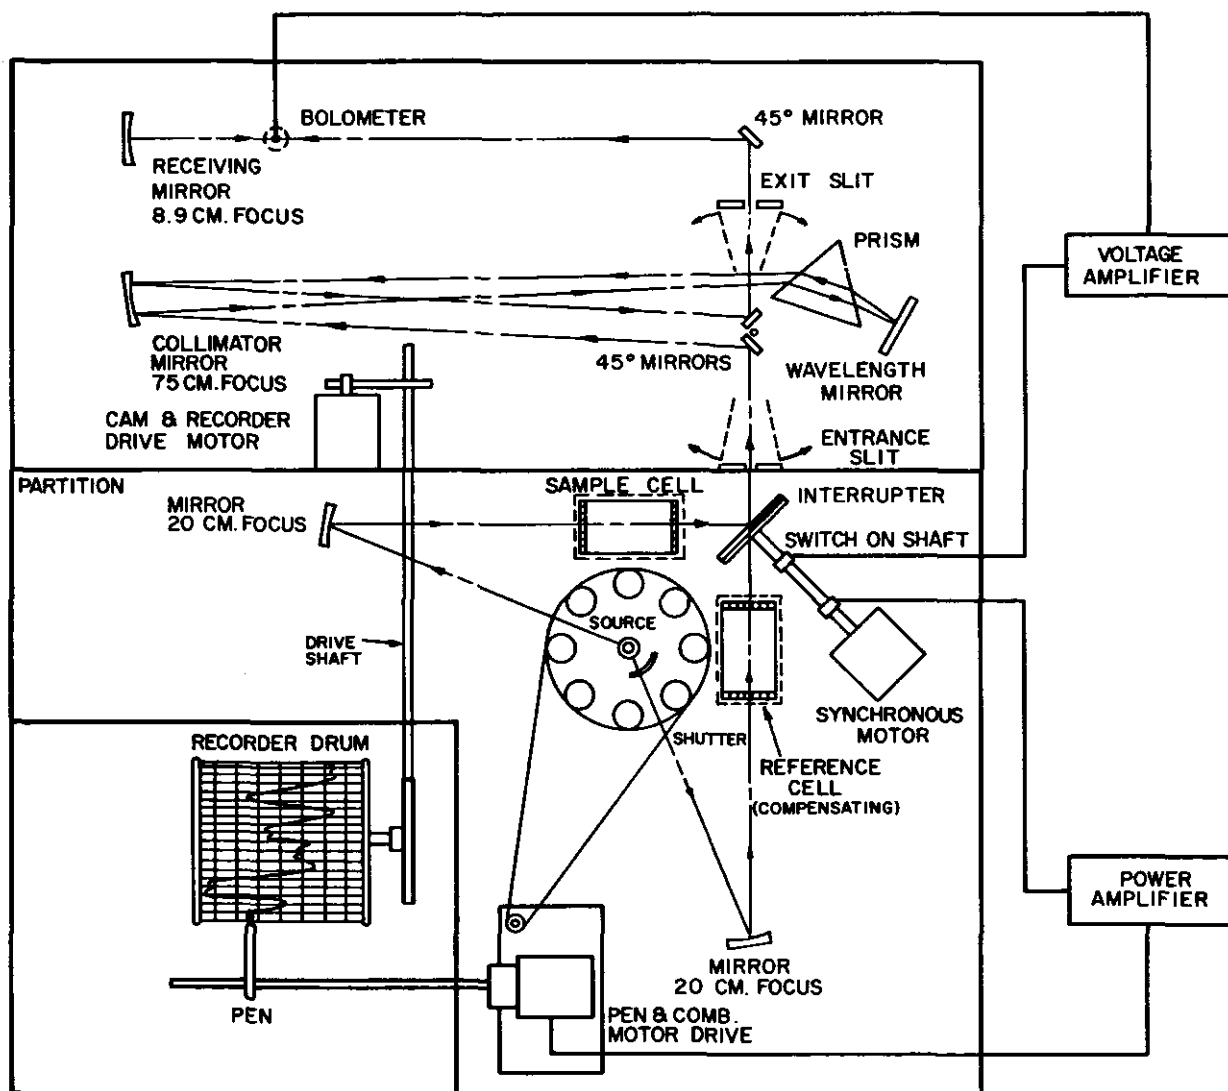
BOLOMETER
45° MIRROR
RECEIVING MIRROR 8.9 CM. FOCUS
EXIT SLIT
PRISM
VOLTAGE AMPLIFIER
COLLIMATOR MIRROR 75 CM. FOCUS
45° MIRRORS
WAVELENGTH MIRROR
CAM & RECORDER DRIVE MOTOR
ENTRANCE SLIT
PARTITION
MIRROR 20 CM. FOCUS
SAMPLE CELL
INTERRUPTER
SWITCH ON SHAFT
SOURCE
DRIVE SHAFT
SYNCHRONOUS MOTOR
RECORDER DRUM
SHUTTER
REFERENCE CELL (COMPENSATING)
POWER AMPLIFIER
MIRROR 20 CM. FOCUS
PEN
PEN & COMB. MOTOR DRIVE